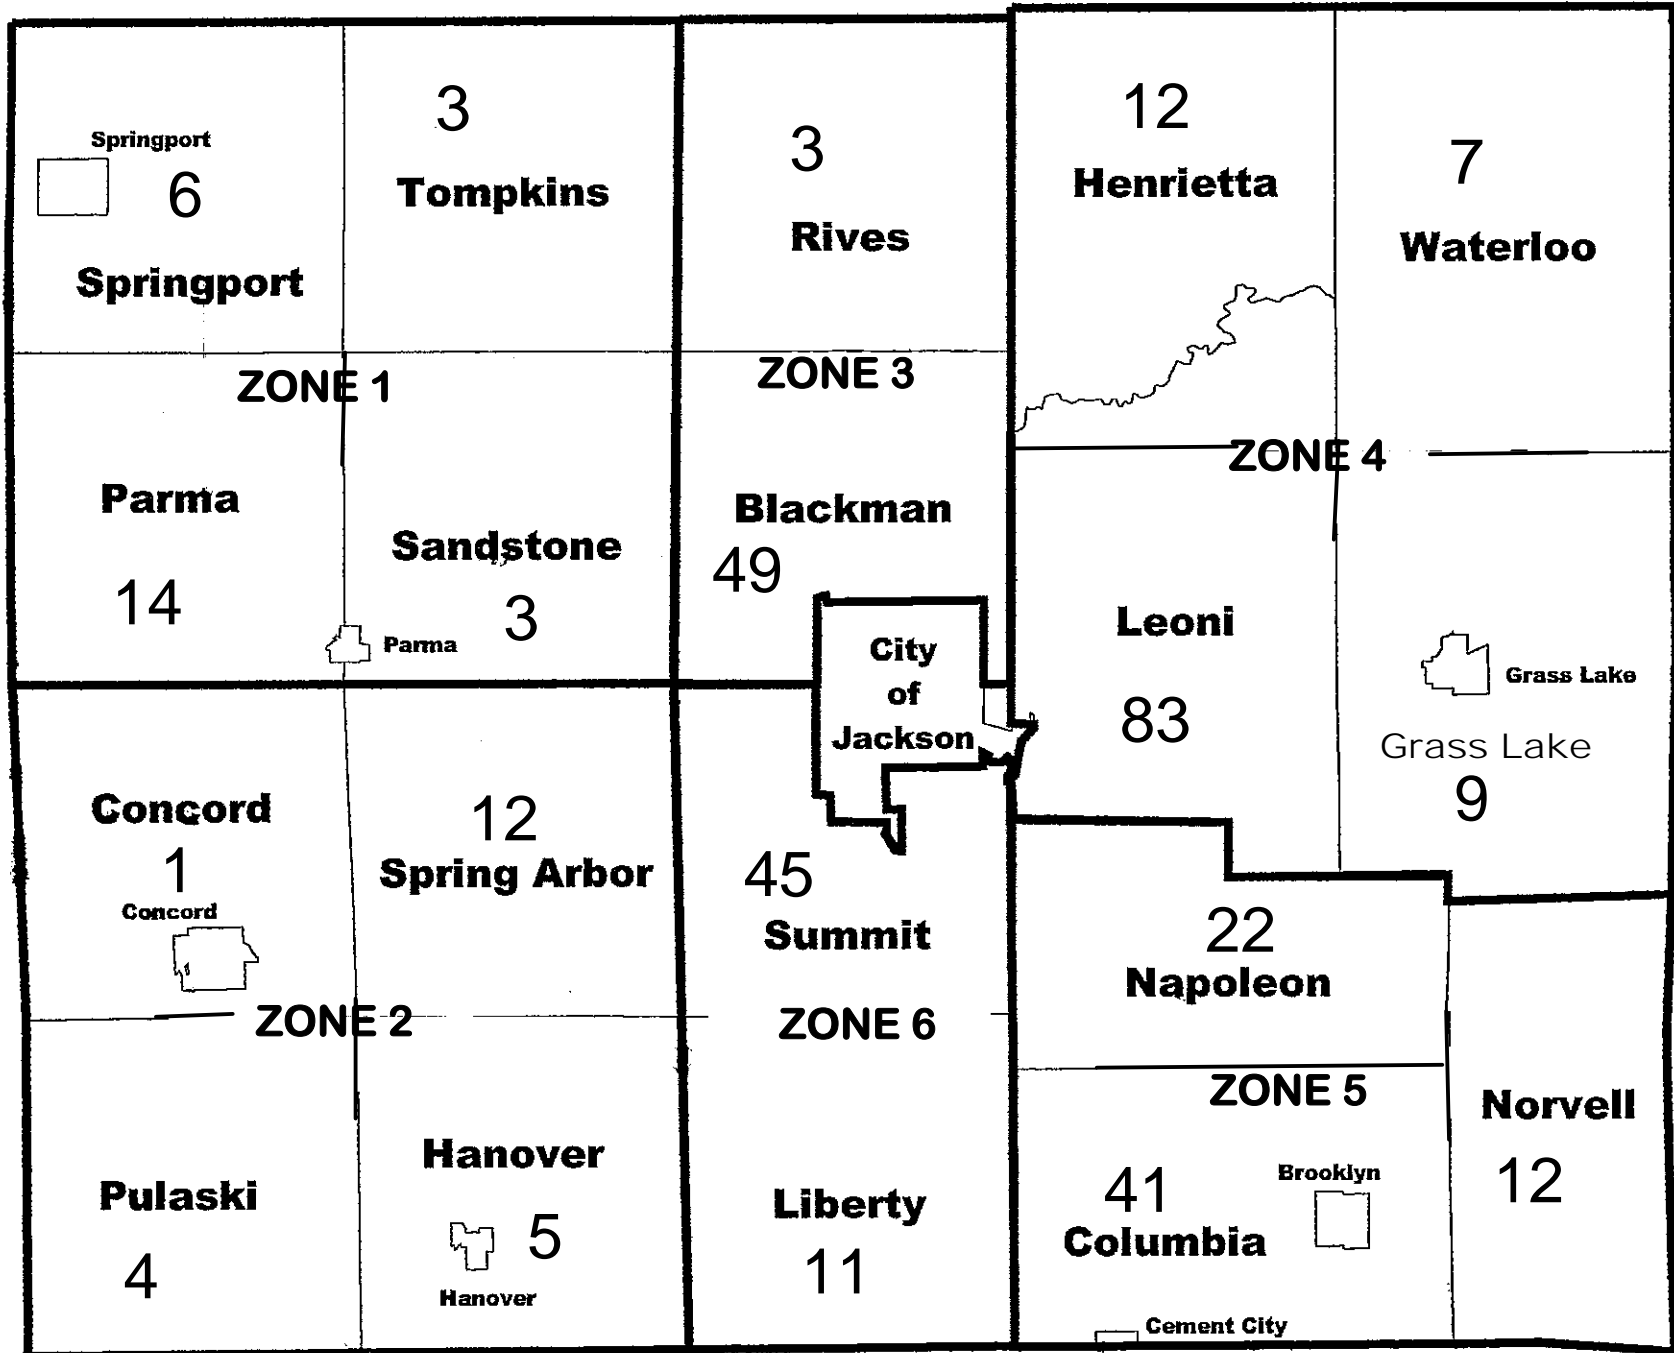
Springport
6
Springport

3
Tompkins

3
Rives

12
Henrietta

7
Waterloo

ZONE 1

ZONE 3

ZONE 4

Parma
14

Sandstone
3
Parma

Blackman
49

City of Jackson

Leoni
83

Grass Lake
Grass Lake
9

Concord
1
Concord

12
Spring Arbor

45
Summit

22
Napoleon

ZONE 2

ZONE 6

ZONE 5

Norvell
12

Pulaski
4

Hanover
5
Hanover

Liberty
11

41
Columbia
Brooklyn
Cement City